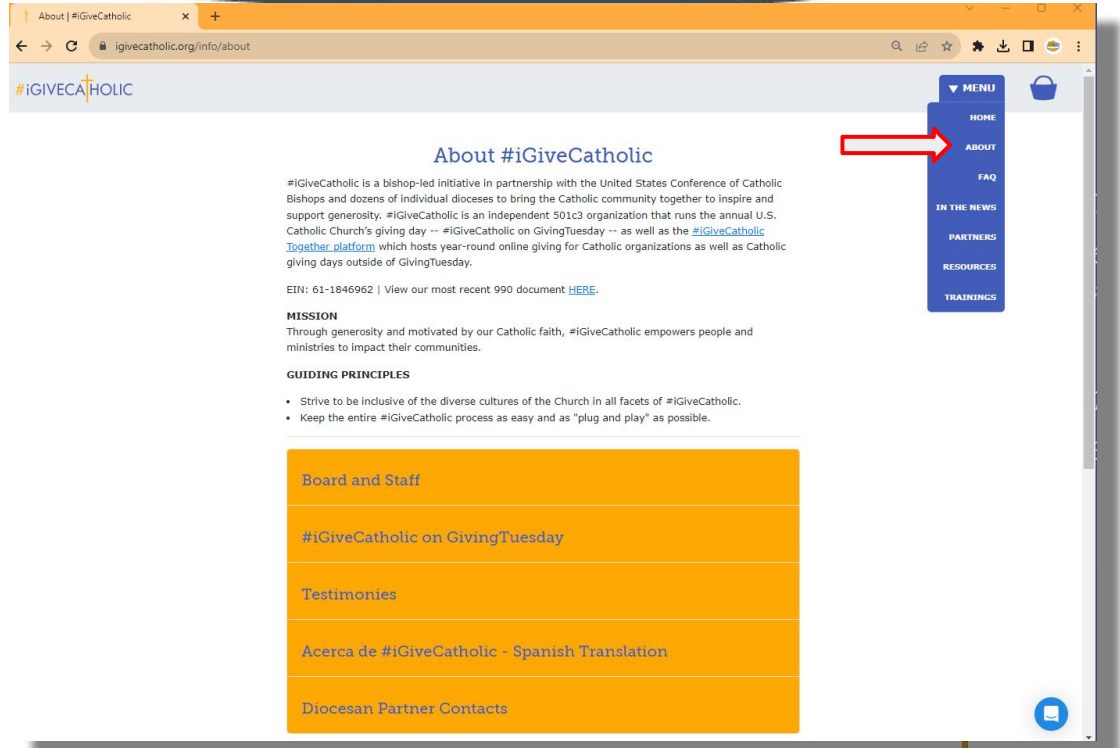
About | #iGiveCatholic ×
+
igivecatholic.org/info/about

#iGIVECATHOLIC

MENU
HOME
ABOUT
FAQ
IN THE NEWS
PARTNERS
RESOURCES
TRAININGS

About #iGiveCatholic

#iGiveCatholic is a bishop-led initiative in partnership with the United States Conference of Catholic Bishops and dozens of individual dioceses to bring the Catholic community together to inspire and support generosity. #iGiveCatholic is an independent 501c3 organization that runs the annual U.S. Catholic Church's giving day -- #iGiveCatholic on GivingTuesday -- as well as the #iGiveCatholic Together platform which hosts year-round online giving for Catholic organizations as well as Catholic giving days outside of GivingTuesday.

EIN: 61-1846962 | View our most recent 990 document HERE.

MISSION
Through generosity and motivated by our Catholic faith, #iGiveCatholic empowers people and ministries to impact their communities.

GUIDING PRINCIPLES

- Strive to be inclusive of the diverse cultures of the Church in all facets of #iGiveCatholic.
- Keep the entire #iGiveCatholic process as easy and as "plug and play" as possible.

Board and Staff

#iGiveCatholic on GivingTuesday

Testimonies

Acerca de #iGiveCatholic - Spanish Translation

Diocesan Partner Contacts